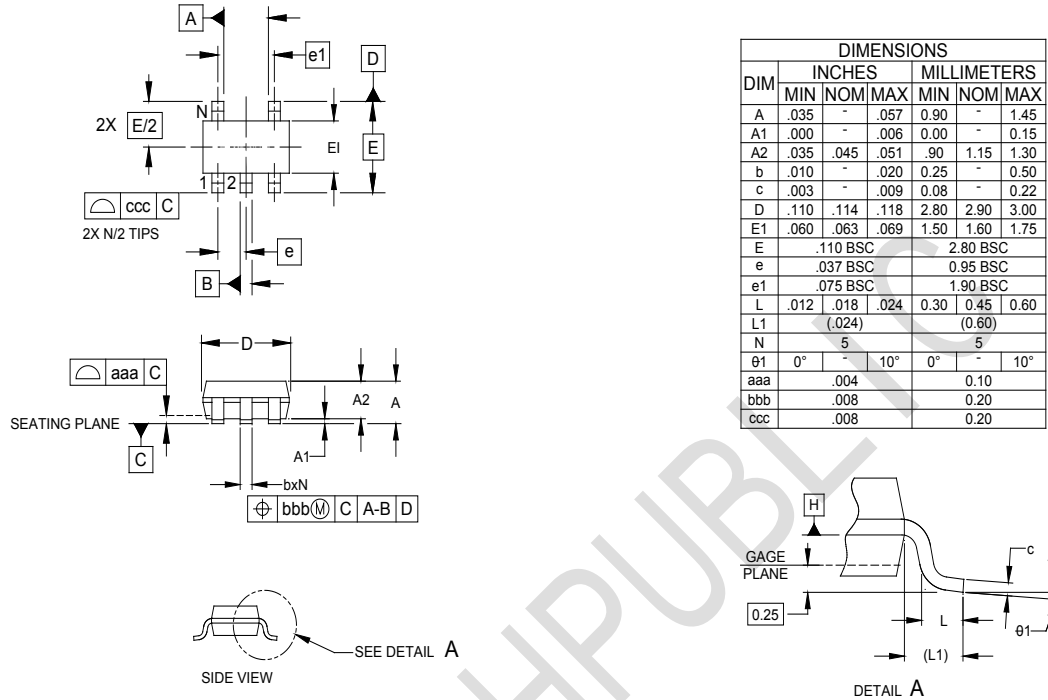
A

e1

D

N

2X E/2

EI

E

1 2

ccc C

2X N/2 TIPS

e

B

D

aaa C

A2

A

SEATING PLANE

C

A1

bxN

bbb(M) C A-B D

SEE DETAIL A

SIDE VIEW

| DIM | INCHES MIN | INCHES NOM | INCHES MAX | MILLIMETERS MIN | MILLIMETERS NOM | MILLIMETERS MAX |
|---|---|---|---|---|---|---|
| A | .035 | - | .057 | 0.90 | - | 1.45 |
| A1 | .000 | - | .006 | 0.00 | - | 0.15 |
| A2 | .035 | .045 | .051 | .90 | 1.15 | 1.30 |
| b | .010 | - | .020 | 0.25 | - | 0.50 |
| c | .003 | - | .009 | 0.08 | - | 0.22 |
| D | .110 | .114 | .118 | 2.80 | 2.90 | 3.00 |
| E1 | .060 | .063 | .069 | 1.50 | 1.60 | 1.75 |
| E | .110 BSC | | | 2.80 BSC | | |
| e | .037 BSC | | | 0.95 BSC | | |
| e1 | .075 BSC | | | 1.90 BSC | | |
| L | .012 | .018 | .024 | 0.30 | 0.45 | 0.60 |
| L1 | (.024) | | | (0.60) | | |
| N | 5 | | | 5 | | |
| θ1 | 0° | - | 10° | 0° | - | 10° |
| aaa | .004 | | | 0.10 | | |
| bbb | .008 | | | 0.20 | | |
| ccc | .008 | | | 0.20 | | |

DIMENSIONS

H

GAGE PLANE

c

0.25

L

θ1

(L1)

DETAIL A

HPUBLIC